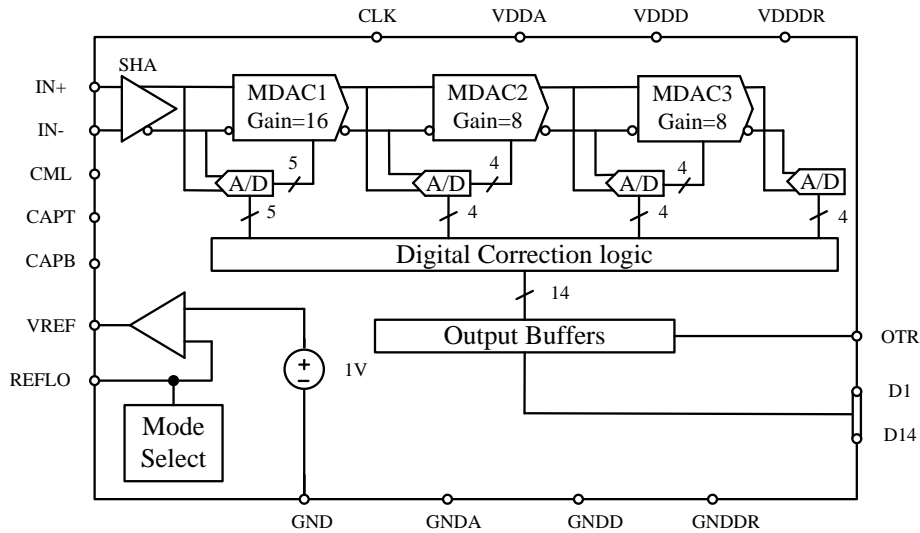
CLK VDDA VDDD VDDDR

SHA

IN+

IN-

MDAC1 Gain=16

MDAC2 Gain=8

MDAC3 Gain=8

CML

A/D 5

A/D 4

A/D 4

A/D

CAPT

5 4 4 4

CAPB

Digital Correction logic

14

VREF

Output Buffers

OTR

REFLO

+ −

1V

D1

Mode Select

D14

GND GNDA GNDD GNDDR